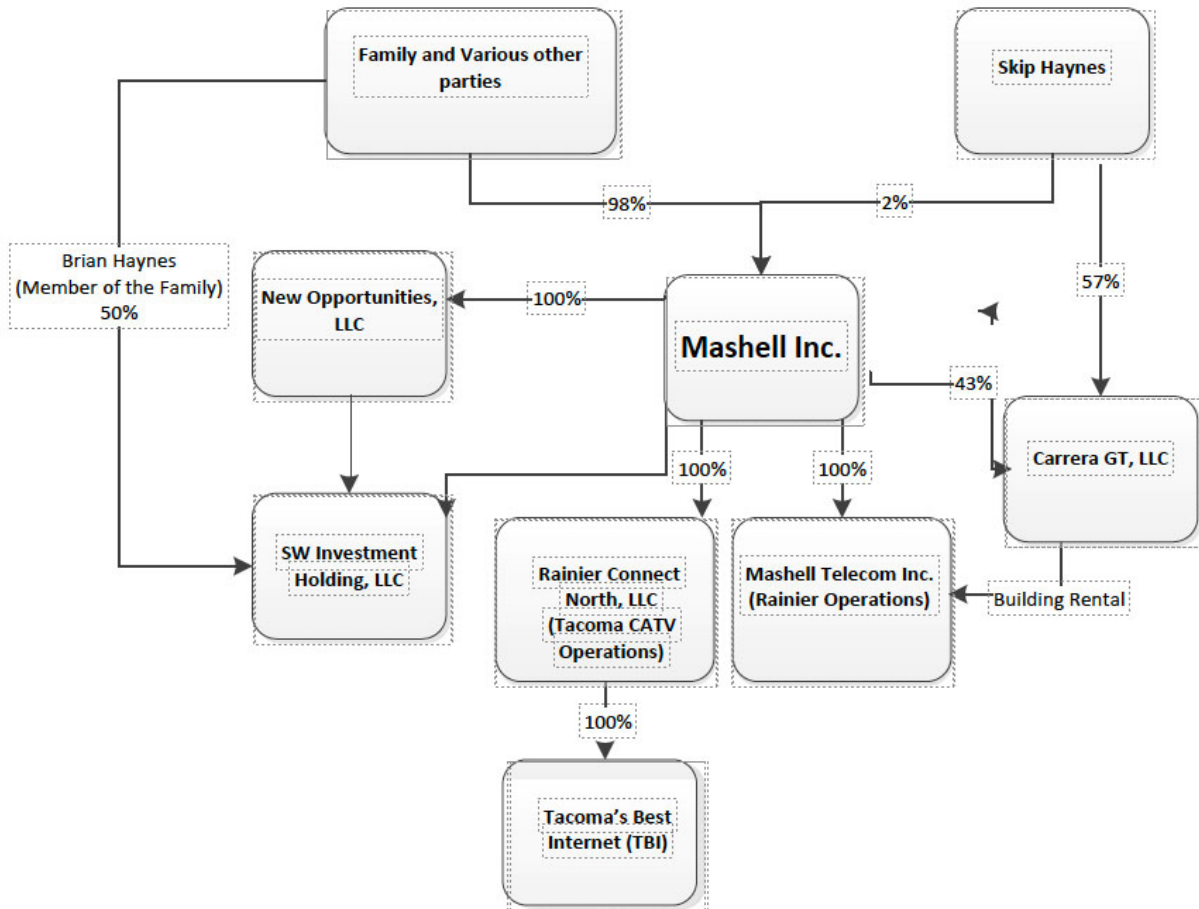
Family and Various other parties

Skip Haynes

98%

2%

Brian Haynes (Member of the Family) 50%

New Opportunities, LLC

100%

57%

Mashell Inc.

43%

Carrera GT, LLC

100%

100%

SW Investment Holding, LLC

Rainier Connect North, LLC (Tacoma CATV Operations)

Mashell Telecom Inc. (Rainier Operations)

Building Rental

100%

Tacoma's Best Internet (TBI)